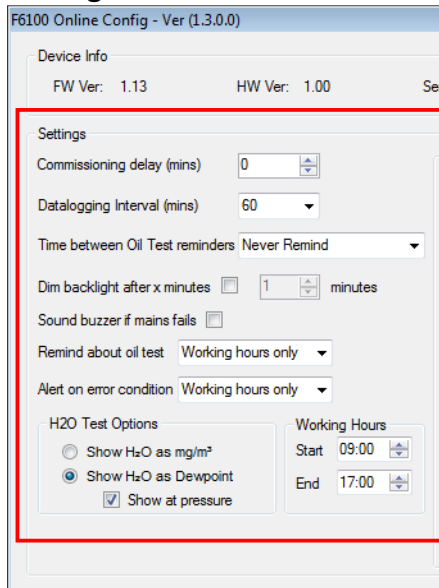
F6100 Online Config - Ver (1.3.0.0)

Device Info

FW Ver: 1.13

HW Ver: 1.00

Se

Settings

Commissioning delay (mins) 0

Datalogging Interval (mins) 60

Time between Oil Test reminders Never Remind

Dim backlight after x minutes 1 minutes

Sound buzzer if mains fails

Remind about oil test Working hours only

Alert on error condition Working hours only

H2O Test Options

Show H₂O as mg/m³

Show H₂O as Dewpoint

Show at pressure

Working Hours

Start 09:00

End 17:00